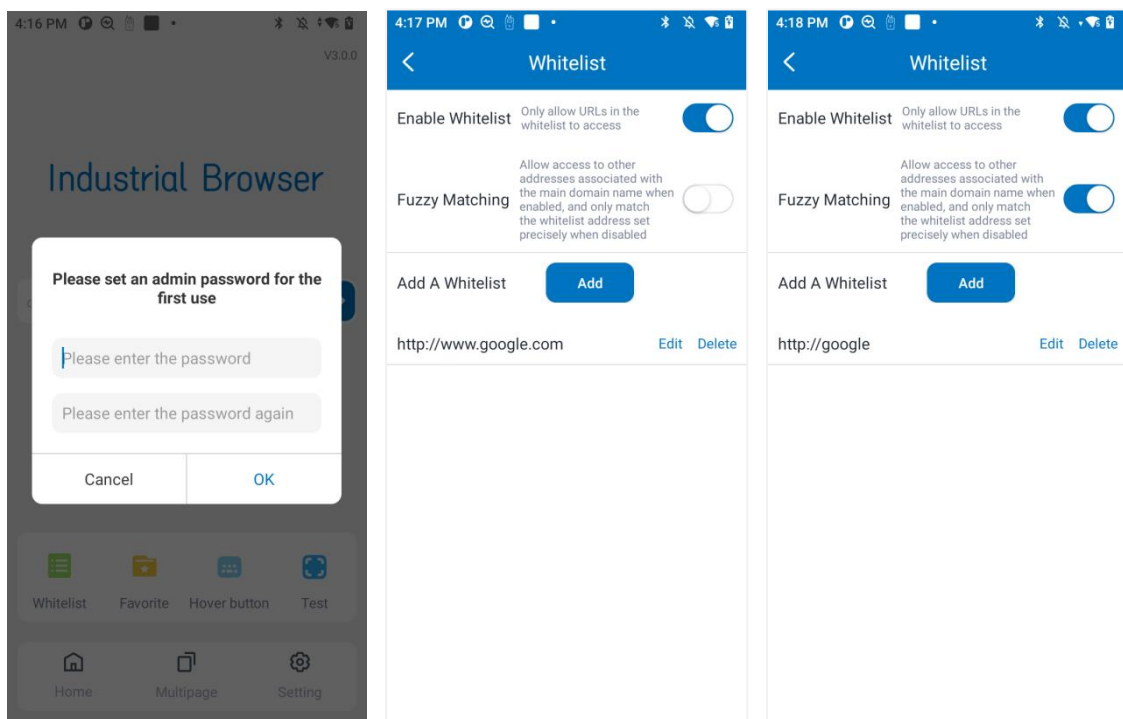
4:16 PM

V3.0.0

Industrial Browser

Please set an admin password for the first use

Please enter the password

Please enter the password again

Cancel OK

Whitelist Favorite Hover button Test

Home Multipage Setting

4:17 PM

Whitelist

Enable Whitelist Only allow URLs in the whitelist to access

Fuzzy Matching Allow access to other addresses associated with the main domain name when enabled, and only match the whitelist address set precisely when disabled

Add A Whitelist Add

http://www.google.com Edit Delete

4:18 PM

Whitelist

Enable Whitelist Only allow URLs in the whitelist to access

Fuzzy Matching Allow access to other addresses associated with the main domain name when enabled, and only match the whitelist address set precisely when disabled

Add A Whitelist Add

http://google Edit Delete